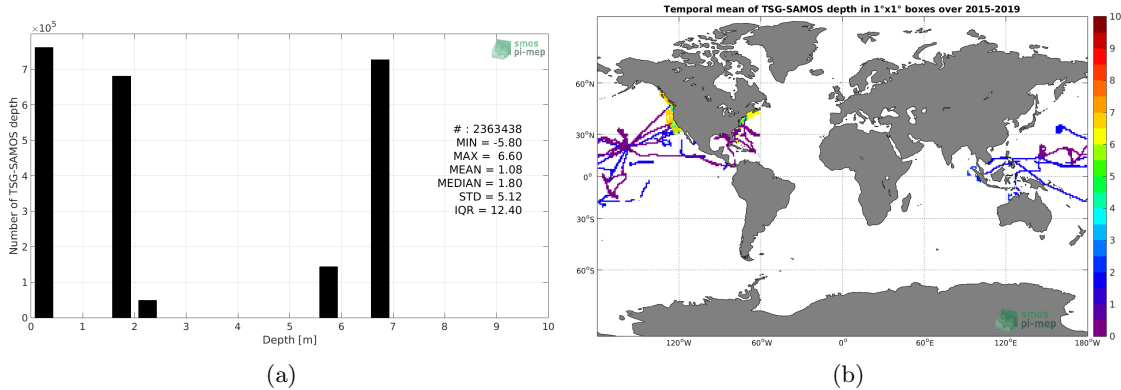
$\times 10^5$

smos pi-mep

Number of TSG-SAMOS depth

7
6
5
4
3
2
1
0

0 1 2 3 4 5 6 7 8 9 10

Depth [m]

# : 2363438
MIN = -5.80
MAX = 6.60
MEAN = 1.08
MEDIAN = 1.80
STD = 5.12
IQR = 12.40

(a)

Temporal mean of TSG-SAMOS depth in 1°x1° boxes over 2015-2019

60°N
30°N
0°
30°S
60°S

120°W 60°W 0° 60°E 120°E 180°W

10
9
8
7
6
5
4
3
2
1
0

smos pi-mep

(b)